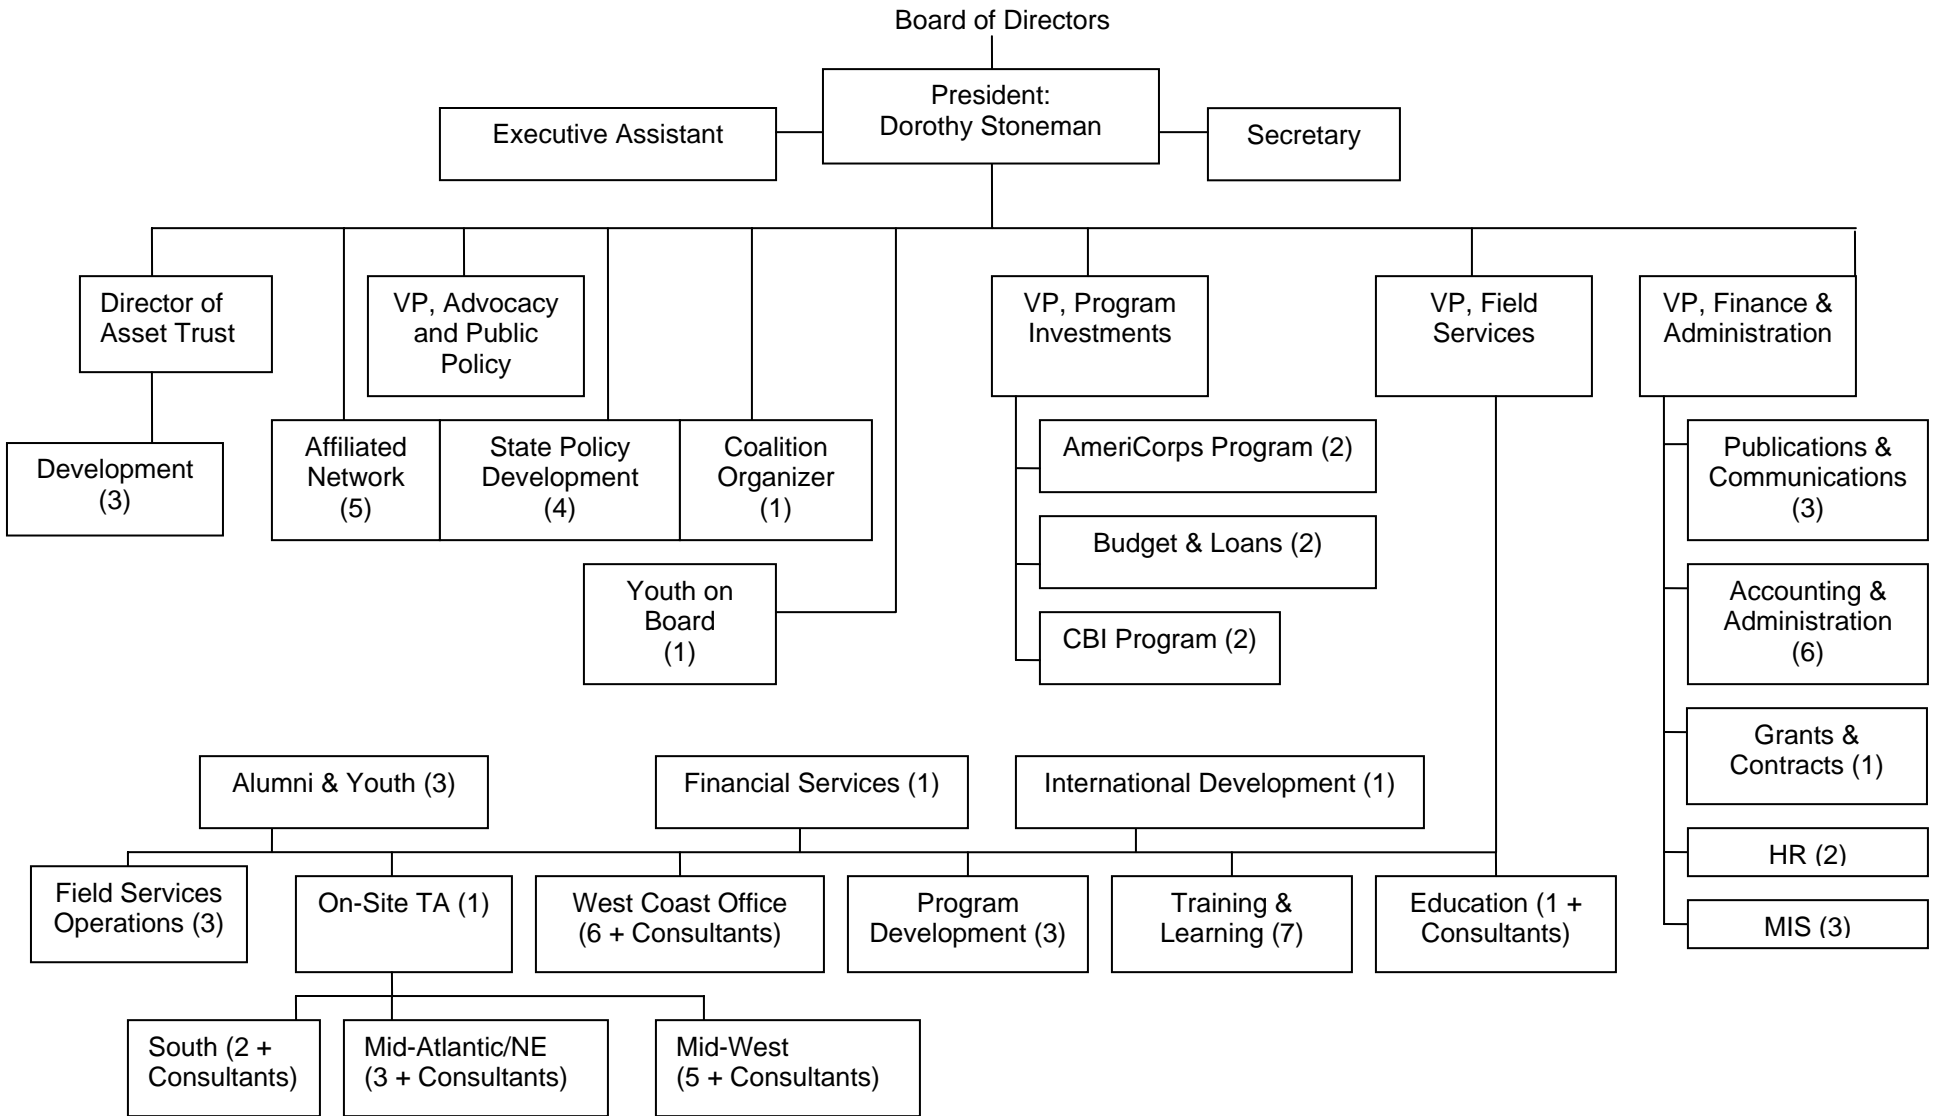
Board of Directors

President: Dorothy Stoneman

Executive Assistant

Secretary

Director of Asset Trust

VP, Advocacy and Public Policy

VP, Program Investments

VP, Field Services

VP, Finance & Administration

Development (3)

Affiliated Network (5)

State Policy Development (4)

Coalition Organizer (1)

AmeriCorps Program (2)

Budget & Loans (2)

CBI Program (2)

Publications & Communications (3)

Youth on Board (1)

Accounting & Administration (6)

Grants & Contracts (1)

HR (2)

MIS (3)

Alumni & Youth (3)

Financial Services (1)

International Development (1)

Field Services Operations (3)

On-Site TA (1)

West Coast Office (6 + Consultants)

Program Development (3)

Training & Learning (7)

Education (1 + Consultants)

South (2 + Consultants)

Mid-Atlantic/NE (3 + Consultants)

Mid-West (5 + Consultants)